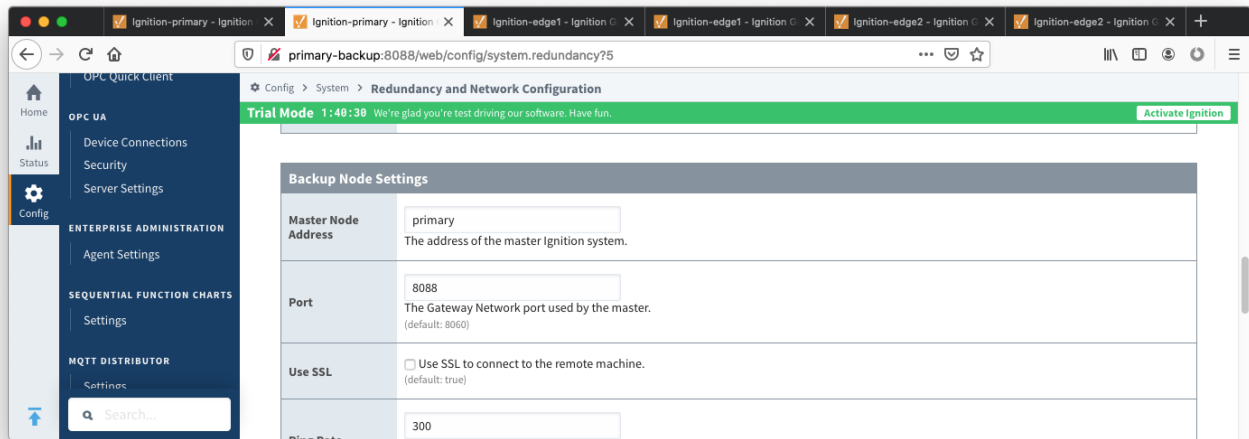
Ignition-primary - Ignition | Ignition-primary - Ignition | Ignition-edge1 - Ignition G | Ignition-edge1 - Ignition G | Ignition-edge2 - Ignition G | Ignition-edge2 - Ignition G

primary-backup:8088/web/config/system.redundancy?5

Home
Status
Config

OPC Quick Client
OPC UA
Device Connections
Security
Server Settings
ENTERPRISE ADMINISTRATION
Agent Settings
SEQUENTIAL FUNCTION CHARTS
Settings
MQTT DISTRIBUTOR
Settings
Search...

Config > System > Redundancy and Network Configuration

Trial Mode 1:40:30 We're glad you're test driving our software. Have fun.
Activate Ignition

Backup Node Settings

| | |
|---|---|
| Master Node Address | primary<br>The address of the master Ignition system. |
| Port | 8088<br>The Gateway Network port used by the master.<br>(default: 8060) |
| Use SSL | Use SSL to connect to the remote machine.<br>(default: true) |
| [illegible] | 300 |